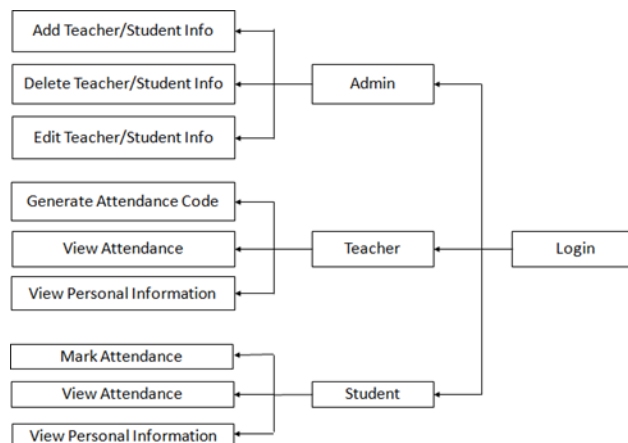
Add Teacher/Student Info
Delete Teacher/Student Info
Edit Teacher/Student Info
Admin
Generate Attendance Code
View Attendance
View Personal Information
Teacher
Login
Mark Attendance
View Attendance
View Personal Information
Student